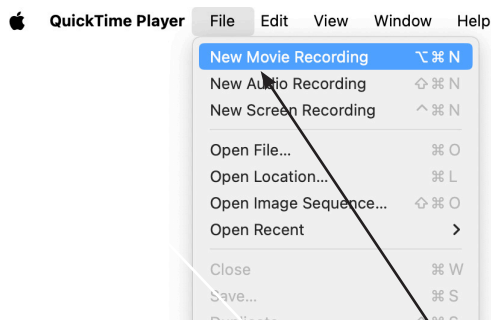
QuickTime Player File Edit View Window Help

New Movie Recording ⌥⌘N
New Audio Recording ⇧⌘N
New Screen Recording ^⌘N

Open File... ⌘O
Open Location... ⌘L
Open Image Sequence... ⇧⌘O
Open Recent >

Close ⌘W
Save... ⌘S
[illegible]